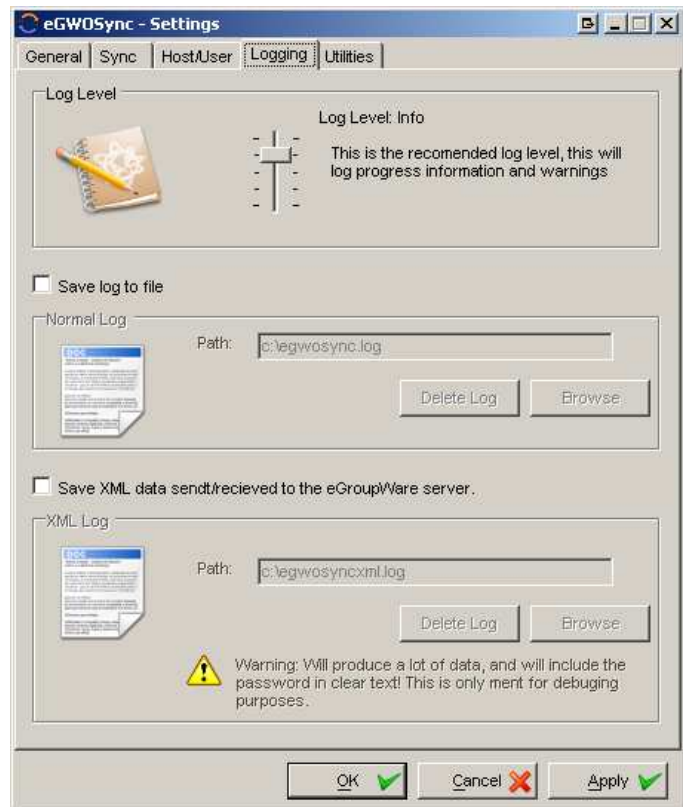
eGWOSync - Settings

General | Sync | Host/User | Logging | Utilities

Log Level

Log Level: Info

This is the recomended log level, this will log progress information and warnings

Save log to file

Normal Log

Path: c:\egwosync.log

Delete Log | Browse

Save XML data sendt/recieved to the eGroupWare server.

XML Log

Path: c:\egwosyncxml.log

Delete Log | Browse

Warning: Will produce a lot of data, and will include the password in clear text! This is only ment for debuging purposes.

OK | Cancel | Apply